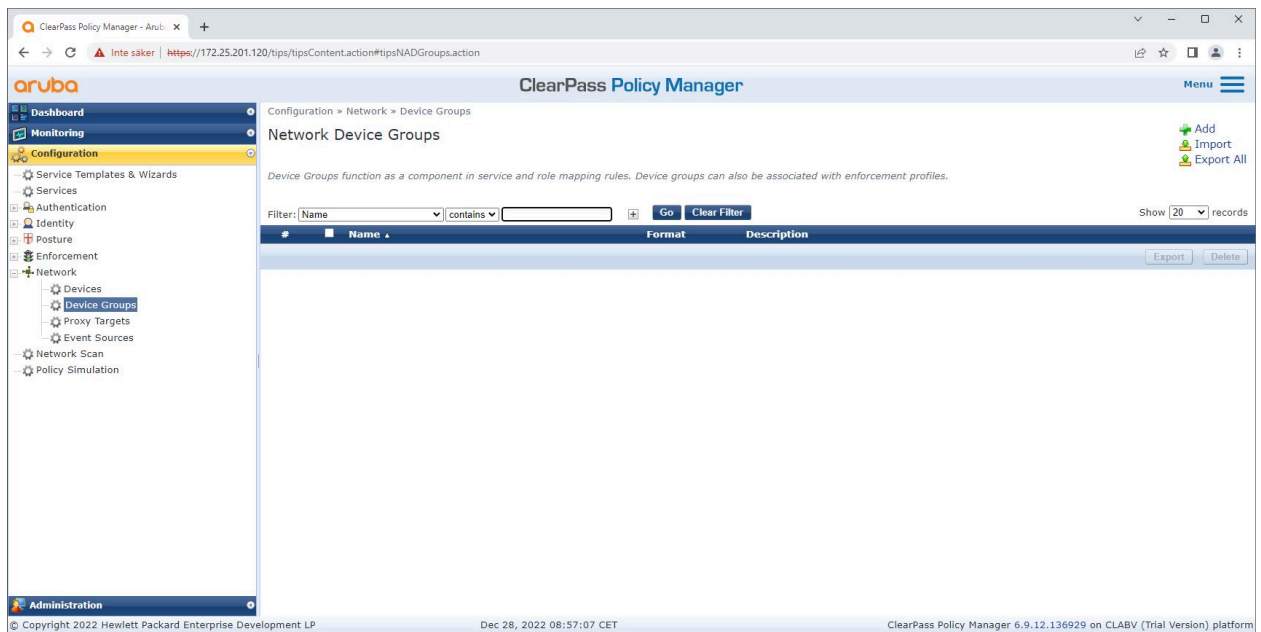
ClearPass Policy Manager - Arub ×
+

Inte säker | https://172.25.201.120/tips/tipsContent.action#tipsNADGroups.action

aruba
ClearPass Policy Manager
Menu

Dashboard
Monitoring
Configuration
Service Templates & Wizards
Services
Authentication
Identity
Posture
Enforcement
Network
Devices
Device Groups
Proxy Targets
Event Sources
Network Scan
Policy Simulation

Administration

Configuration » Network » Device Groups
Network Device Groups

Add
Import
Export All

Device Groups function as a component in service and role mapping rules. Device groups can also be associated with enforcement profiles.

Filter: Name contains Go Clear Filter
Show 20 records

| # | Name ▲ | Format | Description |
|---|---|---|---|

Export Delete

© Copyright 2022 Hewlett Packard Enterprise Development LP
Dec 28, 2022 08:57:07 CET
ClearPass Policy Manager 6.9.12.136929 on CLABV (Trial Version) platform